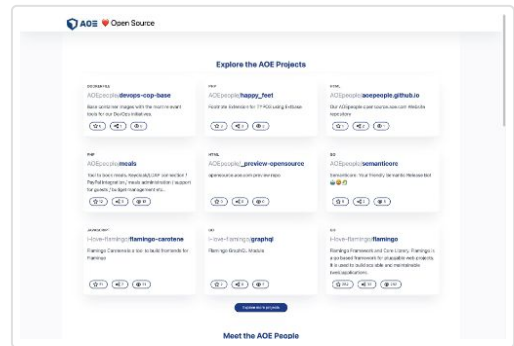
AOE ❤ Open Source

Explore the AOE Projects

DOCKERFILE
AOEpeople/devops-cgi-base
Base container images with the most relevant tools for our DevOps initiatives.
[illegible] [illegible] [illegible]

PHP
AOEpeople/happy_feet
Footnote Extension for TYPO3 using Extbase
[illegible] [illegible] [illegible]

HTML
AOEpeople/aoepeople.github.io
Our AOEpeople open source.aoe.com Website repository
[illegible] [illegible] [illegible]

PHP
AOEpeople/meals
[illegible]
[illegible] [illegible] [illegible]

HTML
AOEpeople/_preview-opensource
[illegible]
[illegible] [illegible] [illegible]

GO
AOEpeople/semanticore
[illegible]
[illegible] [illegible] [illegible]

JAVASCRIPT
i-love-flamingo/flamingo-carotene
Flamingo Carotene is a tool to build frontends for Flamingo
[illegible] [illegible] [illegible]

GO
i-love-flamingo/graphql
Flamingo GraphQL Module
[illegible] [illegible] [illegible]

GO
i-love-flamingo/flamingo
Flamingo Framework and Core Library. Flamingo is a go based framework for pluggable web projects. It is used to build scalable and maintainable (web)applications.
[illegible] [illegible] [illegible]

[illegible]

Meet the AOE People